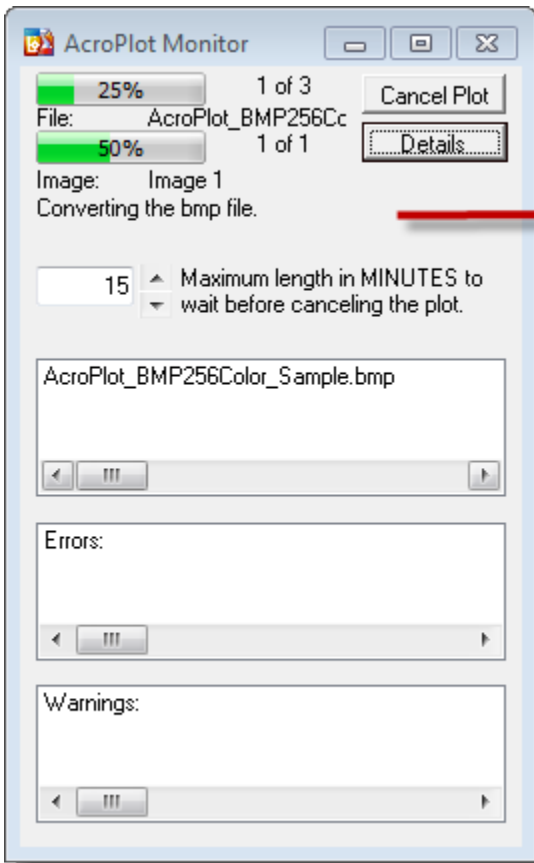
AcroPlot Monitor

25%
1 of 3
Cancel Plot
File: AcroPlot_BMP256Cc
50%
1 of 1
Details
Image: Image 1
Converting the bmp file.

15
Maximum length in MINUTES to wait before canceling the plot.

AcroPlot_BMP256Color_Sample.bmp

Errors:

Warnings: